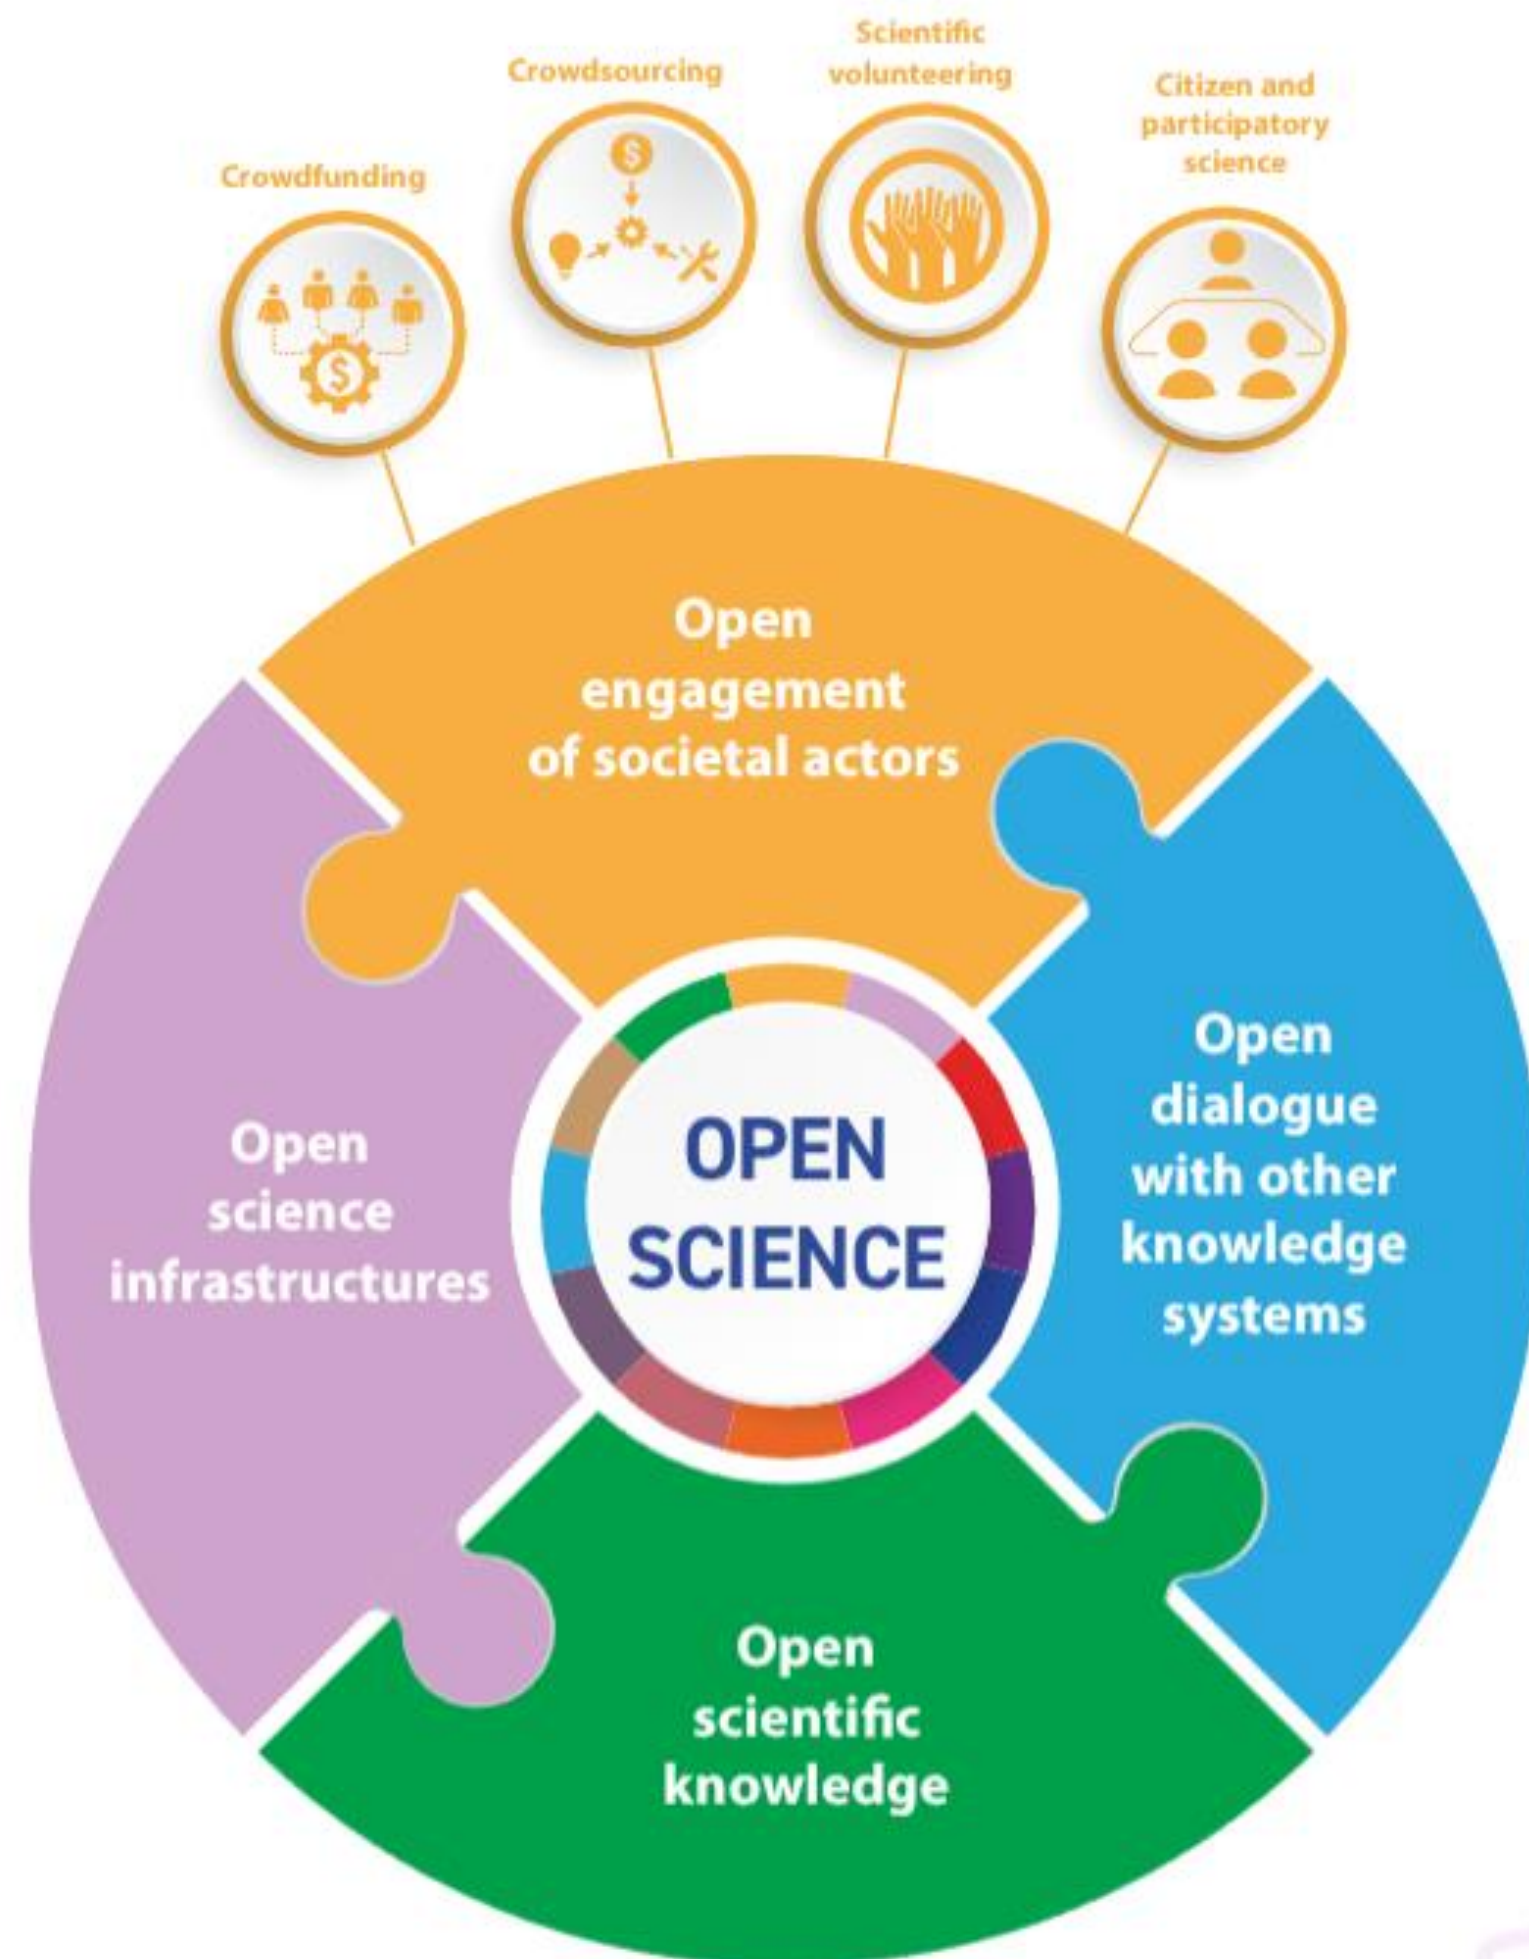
Crowdfunding

Crowdsourcing

Scientific volunteering

Citizen and participatory science

Open engagement of societal actors

Open science infrastructures

OPEN SCIENCE

Open dialogue with other knowledge systems

Open scientific knowledge